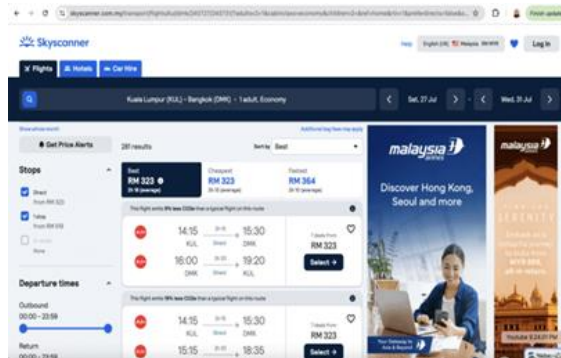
skyscanner.com.my/transport/flights/kul/dmk/240727/240731/?adultsv2=1&cabinclass=economy&childrenv2=&ref=home&rtn=1&preferdirects=false&o

Skyscanner

Help English (UK) Malaysia MYR Log in

Flights Hotels Car Hire

Kuala Lumpur (KUL) - Bangkok (DMK) · 1 adult, Economy

Sat, 27 Jul

Wed, 31 Jul

Get Price Alerts

281 results

Sort by Best

Stops

Direct From RM 323

1 stop From RM 510

2+ stops None

Best RM 323 2h 18 (average)

Cheapest RM 323 2h 18 (average)

Fastest RM 364 2h 15 (average)

This flight emits 9% less CO2e than a typical flight on this route

14:15 KUL 2h 15 Direct 15:30 DMK

16:00 DMK 2h 20 Direct 19:20 KUL

7 deals from RM 323

Select

This flight emits 9% less CO2e than a typical flight on this route

14:15 2h 15 15:30

15:15 18:35

7 deals from RM 323

Select

Departure times

Outbound 00:00 - 23:59

Return 00:00 - 23:59

malaysia airlines

Discover Hong Kong, Seoul and more

malaysia airlines

SERENITY

Youtube 2:24:01